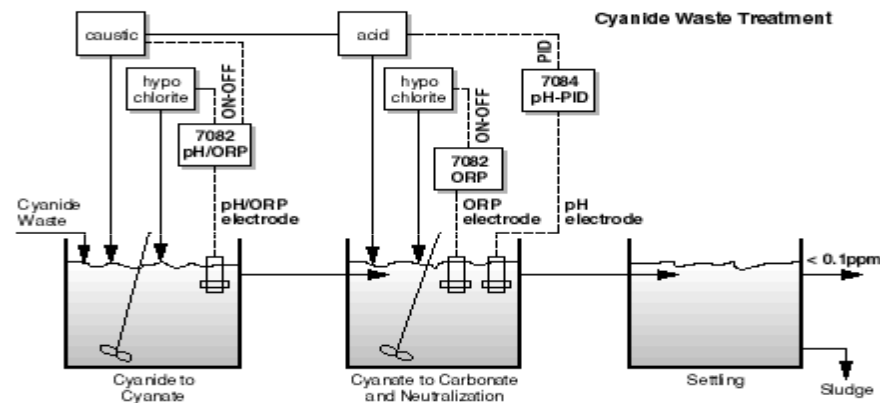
Cyanide Waste Treatment

caustic

acid

hypo chlorite

ON-OFF

7082 pH/ORP

PID

7084 pH-PID

hypo chlorite

ON-OFF

7082 ORP

Cyanide Waste

pH/ORP electrode

ORP electrode

pH electrode

< 0.1ppm

Cyanide to Cyanate

Cyanate to Carbonate and Neutralization

Settling

Sludge